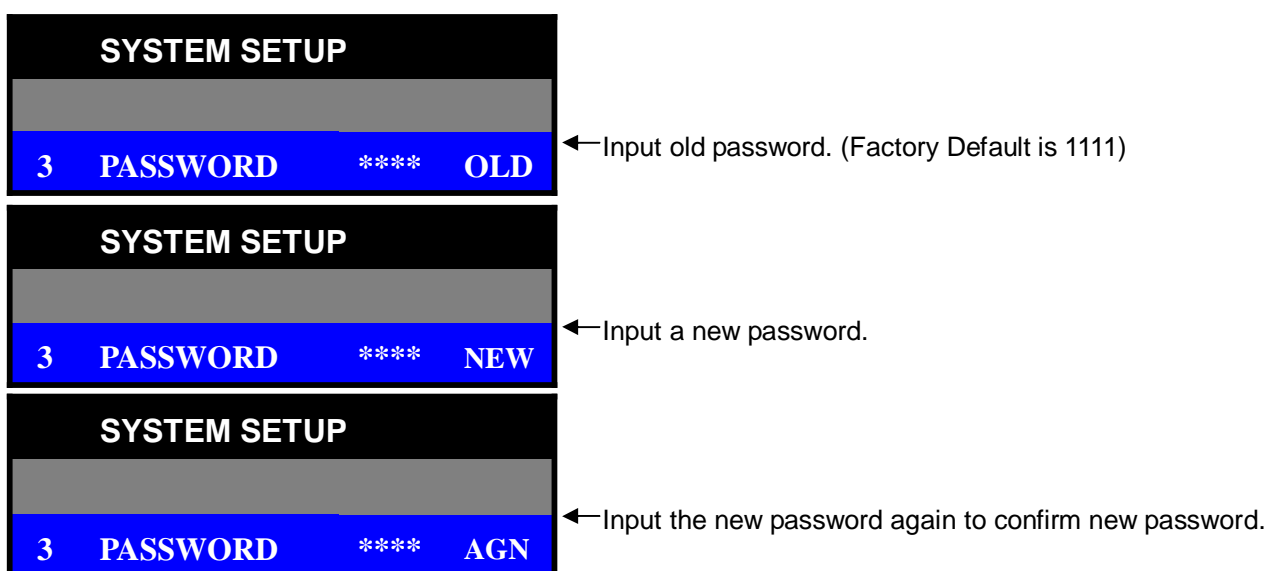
SYSTEM SETUP

3 PASSWORD **** OLD

Input old password. (Factory Default is 1111)

SYSTEM SETUP

3 PASSWORD **** NEW

Input a new password.

SYSTEM SETUP

3 PASSWORD **** AGN

Input the new password again to confirm new password.